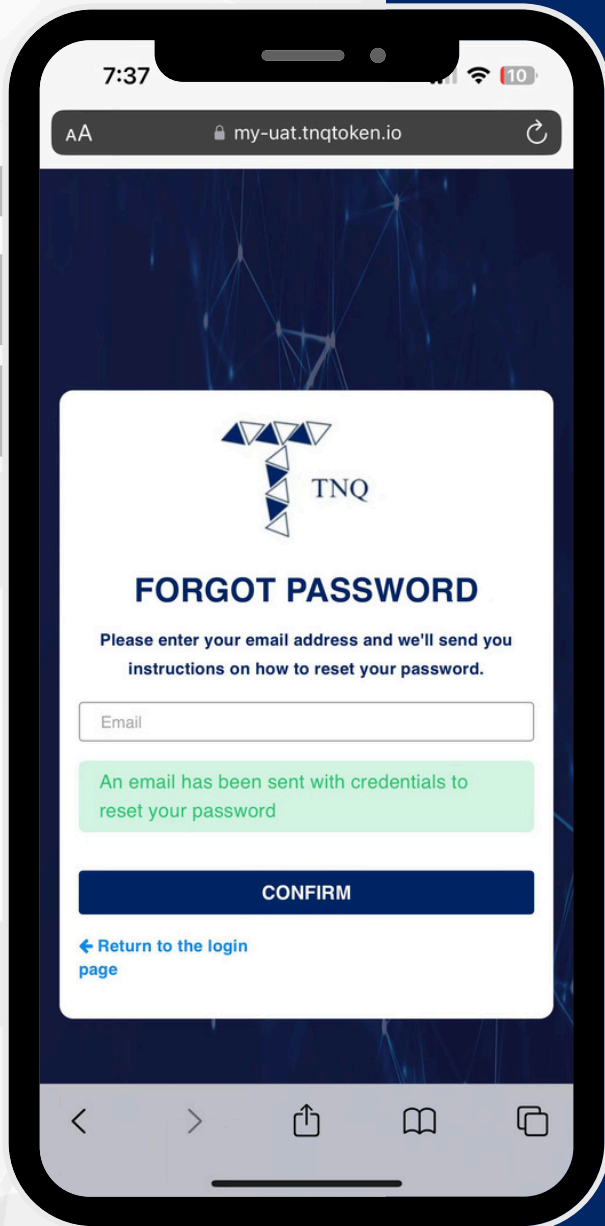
7:37

10

AA my-uat.tnqtoken.io

TNQ

FORGOT PASSWORD

Please enter your email address and we'll send you instructions on how to reset your password.

Email

An email has been sent with credentials to reset your password

CONFIRM

← Return to the login page